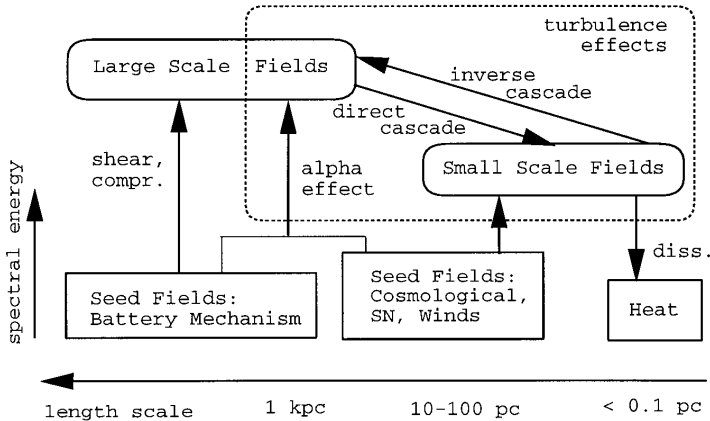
turbulence effects

Large Scale Fields

inverse cascade

direct cascade

shear, compr.

alpha effect

Small Scale Fields

spectral energy

diss.

Seed Fields: Battery Mechanism

Seed Fields: Cosmological, SN, Winds

Heat

length scale 1 kpc 10-100 pc < 0.1 pc